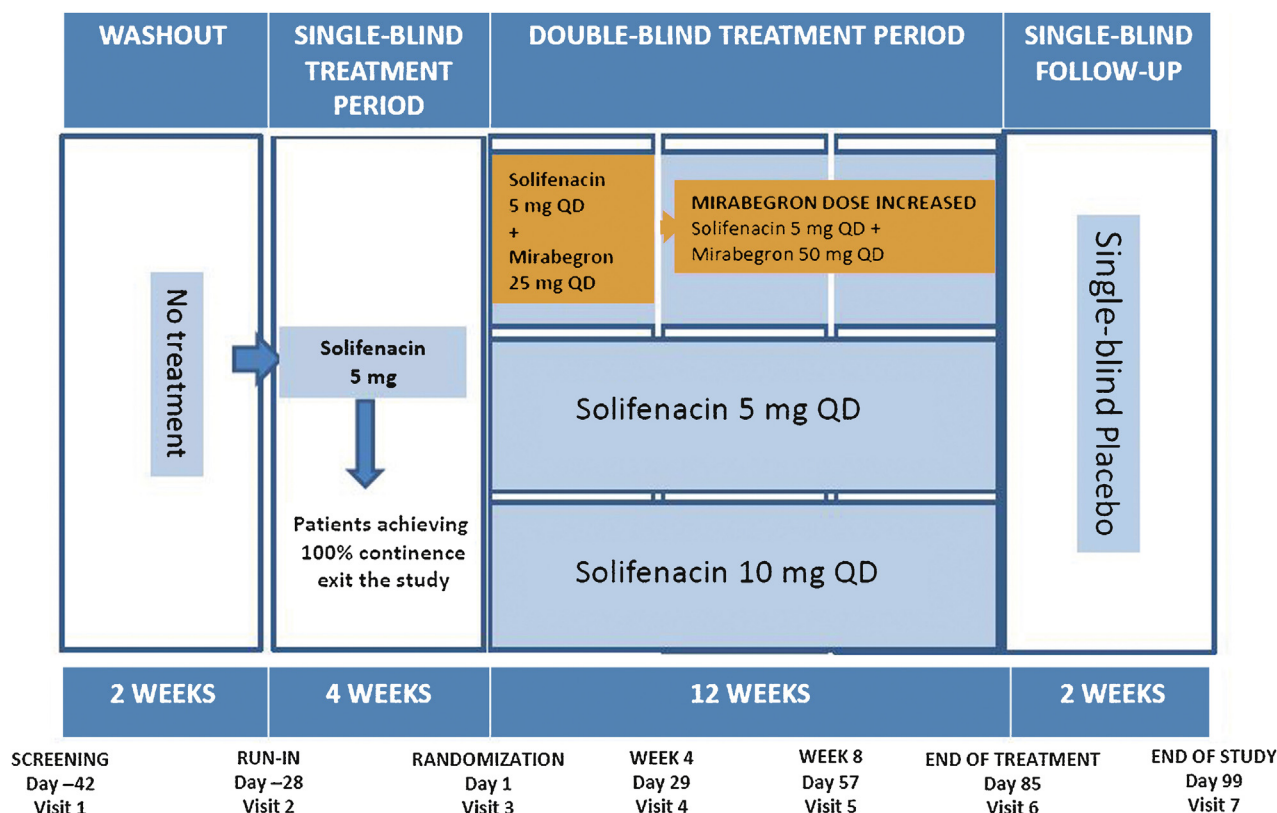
WASHOUT

SINGLE-BLIND TREATMENT PERIOD

DOUBLE-BLIND TREATMENT PERIOD

SINGLE-BLIND FOLLOW-UP

No treatment

Solifenacin 5 mg

Patients achieving 100% continence exit the study

Solifenacin 5 mg QD + Mirabegron 25 mg QD

MIRABEGRON DOSE INCREASED
Solifenacin 5 mg QD + Mirabegron 50 mg QD

Solifenacin 5 mg QD

Solifenacin 10 mg QD

Single-blind Placebo

2 WEEKS

4 WEEKS

12 WEEKS

2 WEEKS

SCREENING
Day –42
Visit 1

RUN-IN
Day –28
Visit 2

RANDOMIZATION
Day 1
Visit 3

WEEK 4
Day 29
Visit 4

WEEK 8
Day 57
Visit 5

END OF TREATMENT
Day 85
Visit 6

END OF STUDY
Day 99
Visit 7